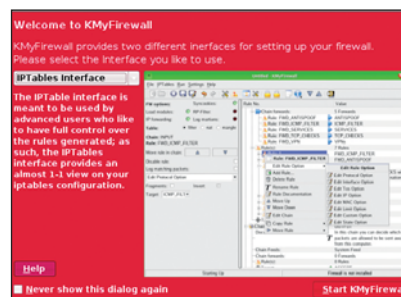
Welcome to KMyFirewall

KMyFirewall provides two different inerfaces for setting up your firewall. Please select the interface you like to use.

IPTables Interface

The IPTable interface is meant to be used by advanced users who like to have full control over the rules generated; as such, the IPTables interface provides an almost 1-1 view on your iptables configuration.

Help

Never show this dialog again

Start KMyFirewall